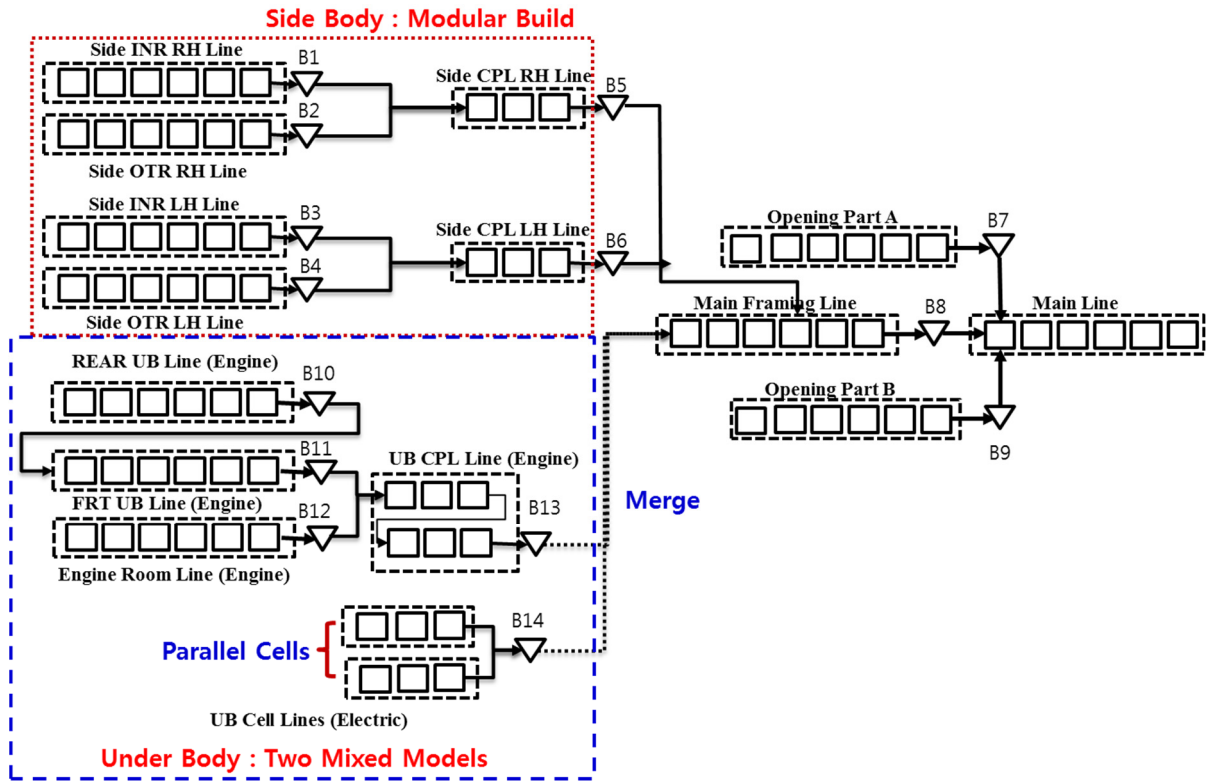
Side Body : Modular Build

Side INR RH Line

B1

B2

Side OTR RH Line

Side CPL RH Line

B5

Side INR LH Line

B3

B4

Side OTR LH Line

Side CPL LH Line

B6

Opening Part A

B7

Main Framing Line

B8

Main Line

Opening Part B

B9

REAR UB Line (Engine)

B10

B11

FRT UB Line (Engine)

B12

Engine Room Line (Engine)

UB CPL Line (Engine)

B13

Merge

Parallel Cells

B14

UB Cell Lines (Electric)

Under Body : Two Mixed Models